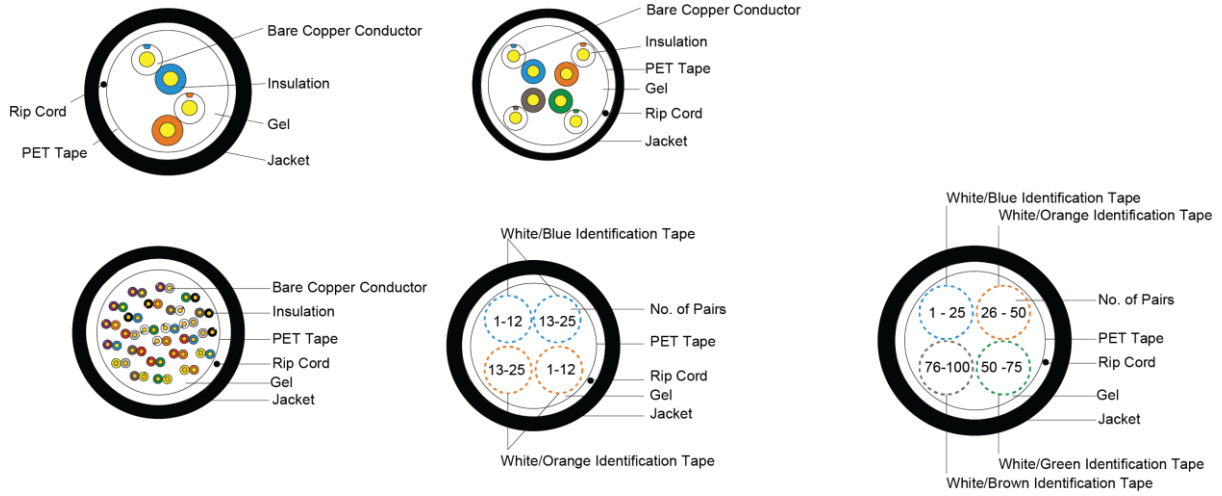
Bare Copper Conductor
Insulation
Rip Cord
Gel
PET Tape
Jacket

Bare Copper Conductor
Insulation
PET Tape
Gel
Rip Cord
Jacket

Bare Copper Conductor
Insulation
PET Tape
Rip Cord
Gel
Jacket

White/Blue Identification Tape
1-12
13-25
13-25
1-12
No. of Pairs
PET Tape
Rip Cord
Gel
Jacket
White/Orange Identification Tape

White/Blue Identification Tape
White/Orange Identification Tape
1 - 25
26 - 50
76-100
50 -75
No. of Pairs
PET Tape
Rip Cord
Gel
Jacket
White/Green Identification Tape
White/Brown Identification Tape